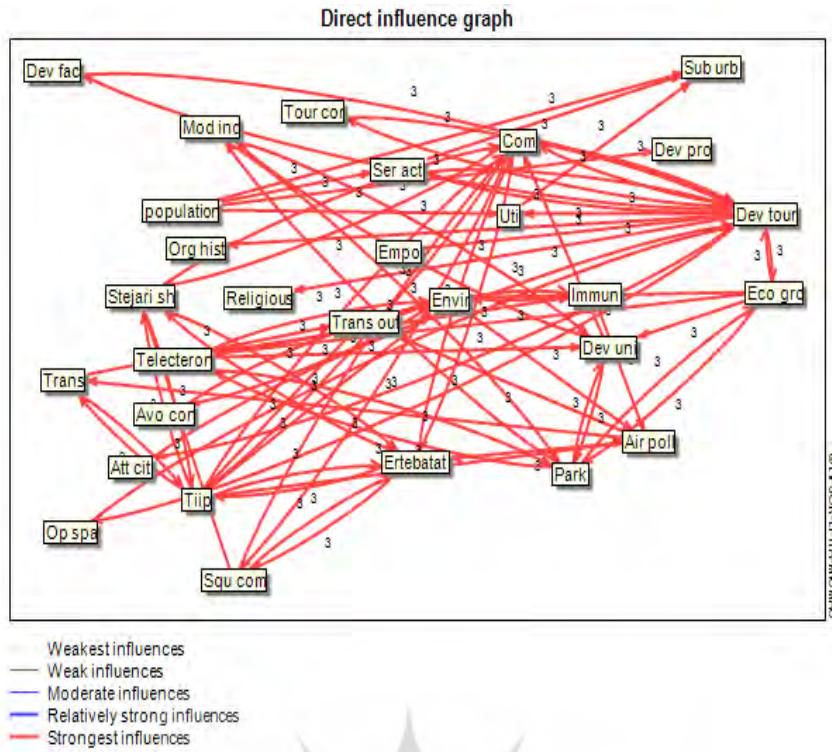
Direct influence graph

Dev fac
Sub urb
Tour cor
Mod ind
Com
Dev pro
Ser act
population
Uti
Dev tour
Org hist
Empo
Stejari sh
Religious
Envir
Immun
Eco gro
Trans out
Telecteron
Dev uni
Trans
Avo cor
Air poll
Att cit
Ertebatat
Park
Tiip
Op spa
Squ com

3 3 3 3 3 3 3 3 3 3 3 3 3 3 3 3 3 3 3 3 3 3 3 3 3 3 3 3 3 3 3 3 3 3 3 3 3 3 3 3 3 3 3 3 3 3 3 3 3 3 3

Weakest influences
Weak influences
Moderate influences
Relatively strong influences
Strongest influences